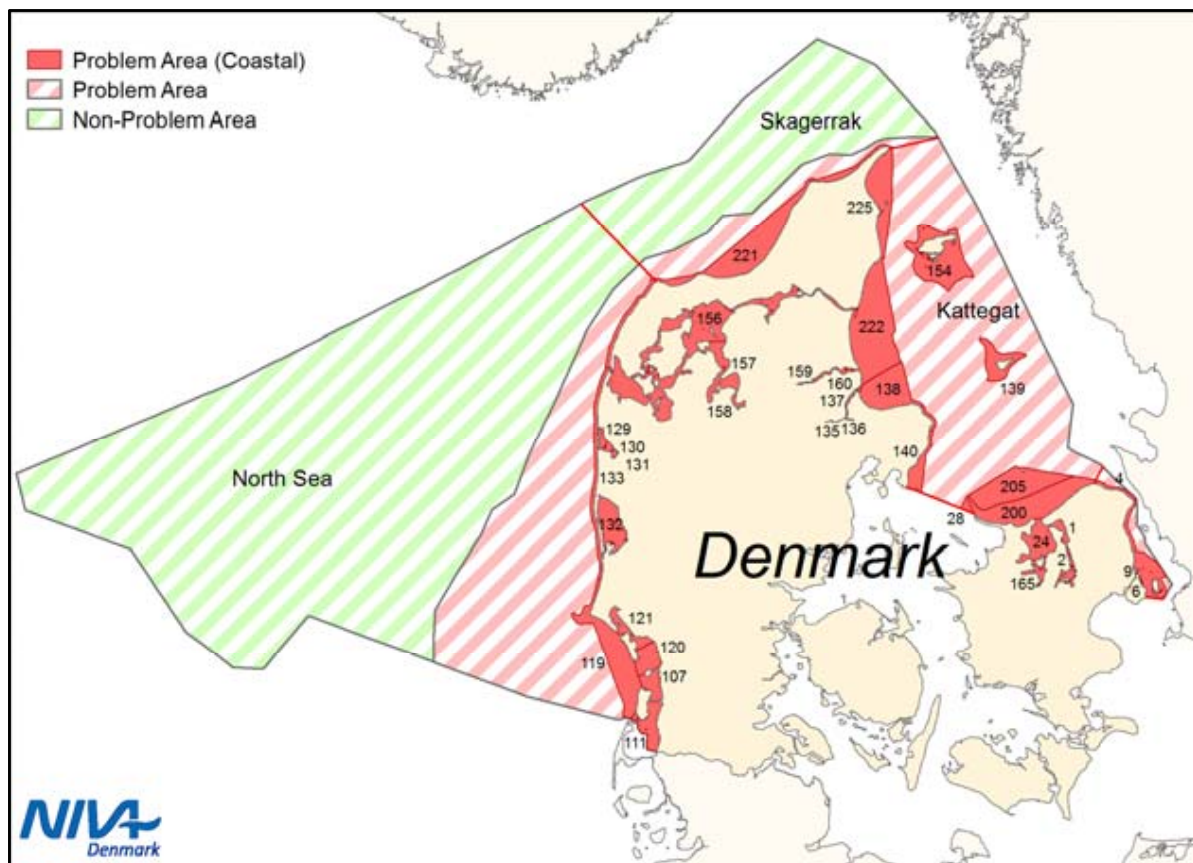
Problem Area (Coastal)
Problem Area
Non-Problem Area

Skagerrak
225
221
154
Kattegat
156
222
157
159
160
138
139
137
158
135
136
129
130
131
140
North Sea
133
205
4
28
200
1
132
Denmark
24
2
9
165
6
121
120
119
107
111

NIVA Denmark